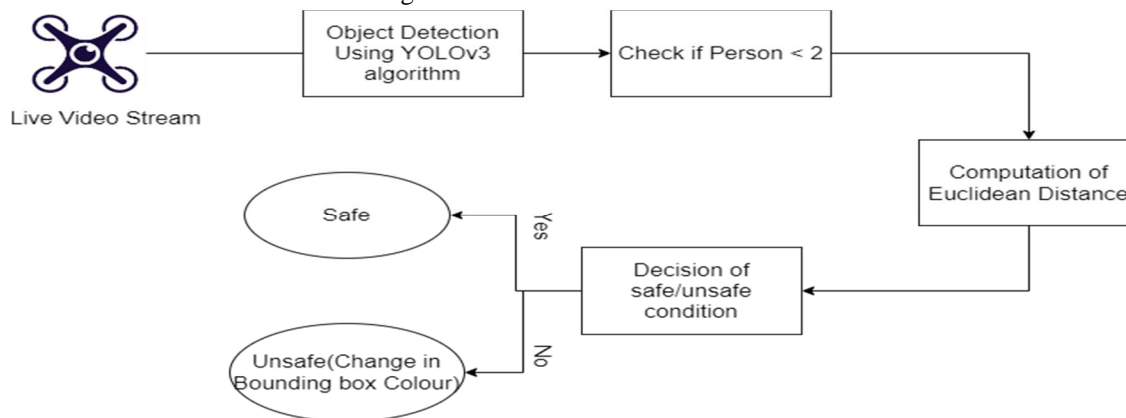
Live Video Stream

Object Detection Using YOLOv3 algorithm

Check if Person < 2

Computation of Euclidean Distance

Decision of safe/unsafe condition

Yes

Safe

No

Unsafe(Change in Bounding box Colour)